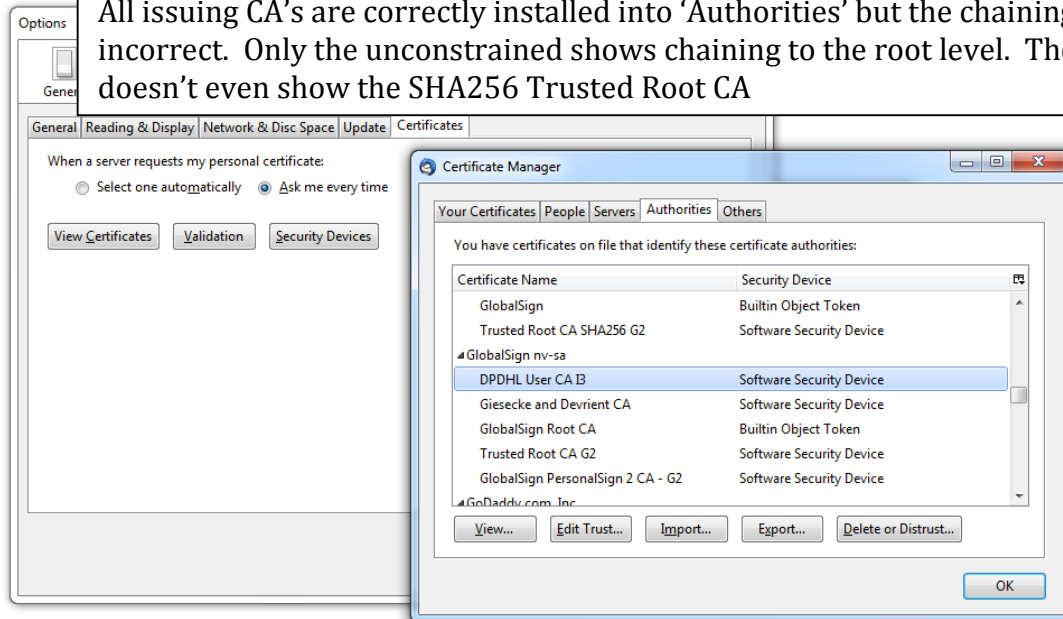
Options

Gener

All issuing CA's are correctly installed into 'Authorities' but the chaining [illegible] incorrect. Only the unconstrained shows chaining to the root level. The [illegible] doesn't even show the SHA256 Trusted Root CA

General | Reading & Display | Network & Disc Space | Update | Certificates

When a server requests my personal certificate:

Select one automatically   Ask me every time

View Certificates   Validation   Security Devices

Certificate Manager

Your Certificates | People | Servers | Authorities | Others

You have certificates on file that identify these certificate authorities:

| Certificate Name | Security Device |
|---|---|
| GlobalSign | Builtin Object Token |
| Trusted Root CA SHA256 G2 | Software Security Device |
| ◢GlobalSign nv-sa | |
| DPDHL User CA I3 | Software Security Device |
| Giesecke and Devrient CA | Software Security Device |
| GlobalSign Root CA | Builtin Object Token |
| Trusted Root CA G2 | Software Security Device |
| GlobalSign PersonalSign 2 CA - G2 | Software Security Device |
| ◢GoDaddy.com, Inc. | |

View...   Edit Trust...   Import...   Export...   Delete or Distrust...

OK